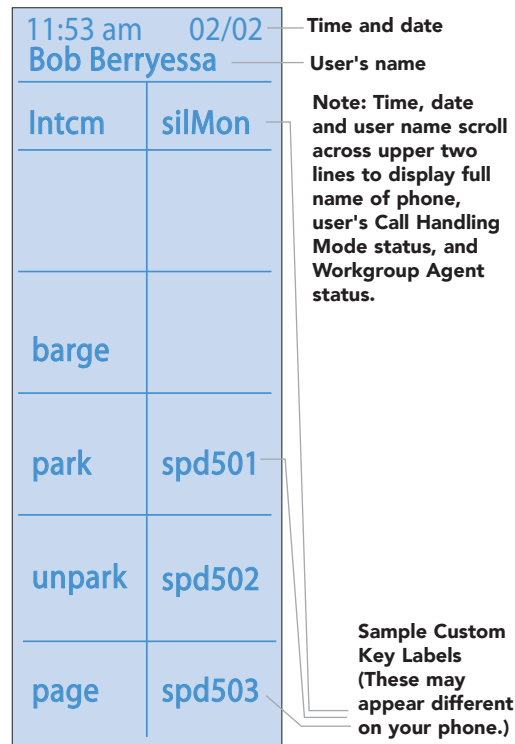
11:53 am 02/02

Bob Berryessa

Time and date

User's name

| Intcm | silMon |
|---|---|
| | |
| barge | |
| park | spd501 |
| unpark | spd502 |
| page | spd503 |

Note: Time, date and user name scroll across upper two lines to display full name of phone, user's Call Handling Mode status, and Workgroup Agent status.

Sample Custom Key Labels (These may appear different on your phone.)